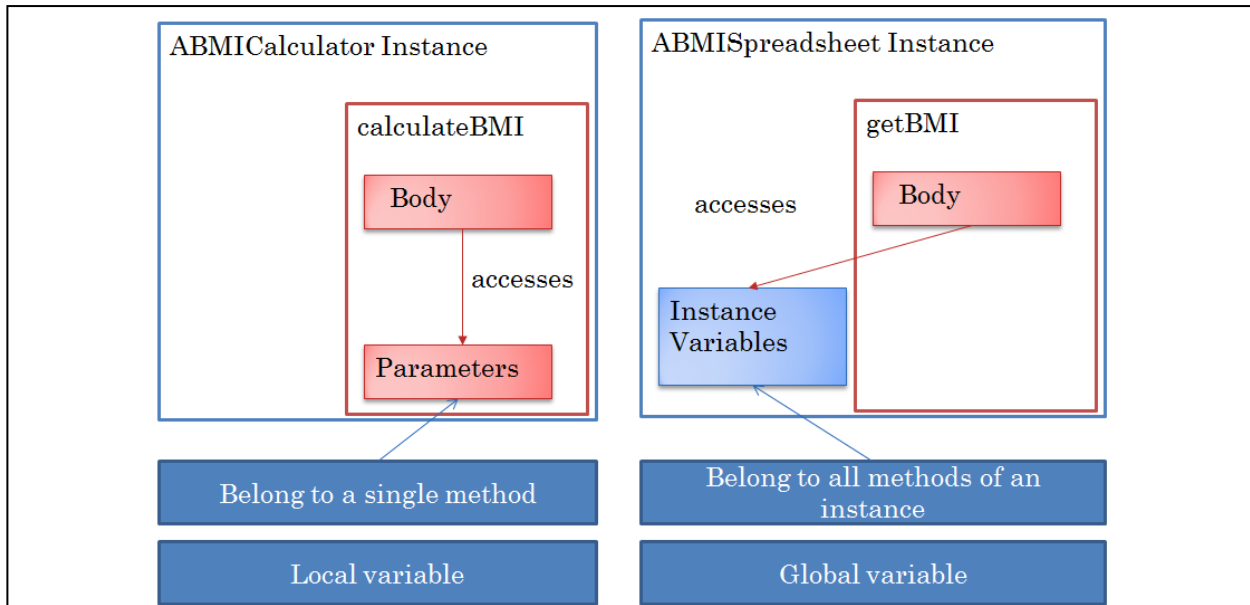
ABMICalculator Instance

calculateBMI

Body

accesses

Parameters

ABMISpreadsheet Instance

getBMI

Body

accesses

Instance Variables

Belong to a single method

Local variable

Belong to all methods of an instance

Global variable